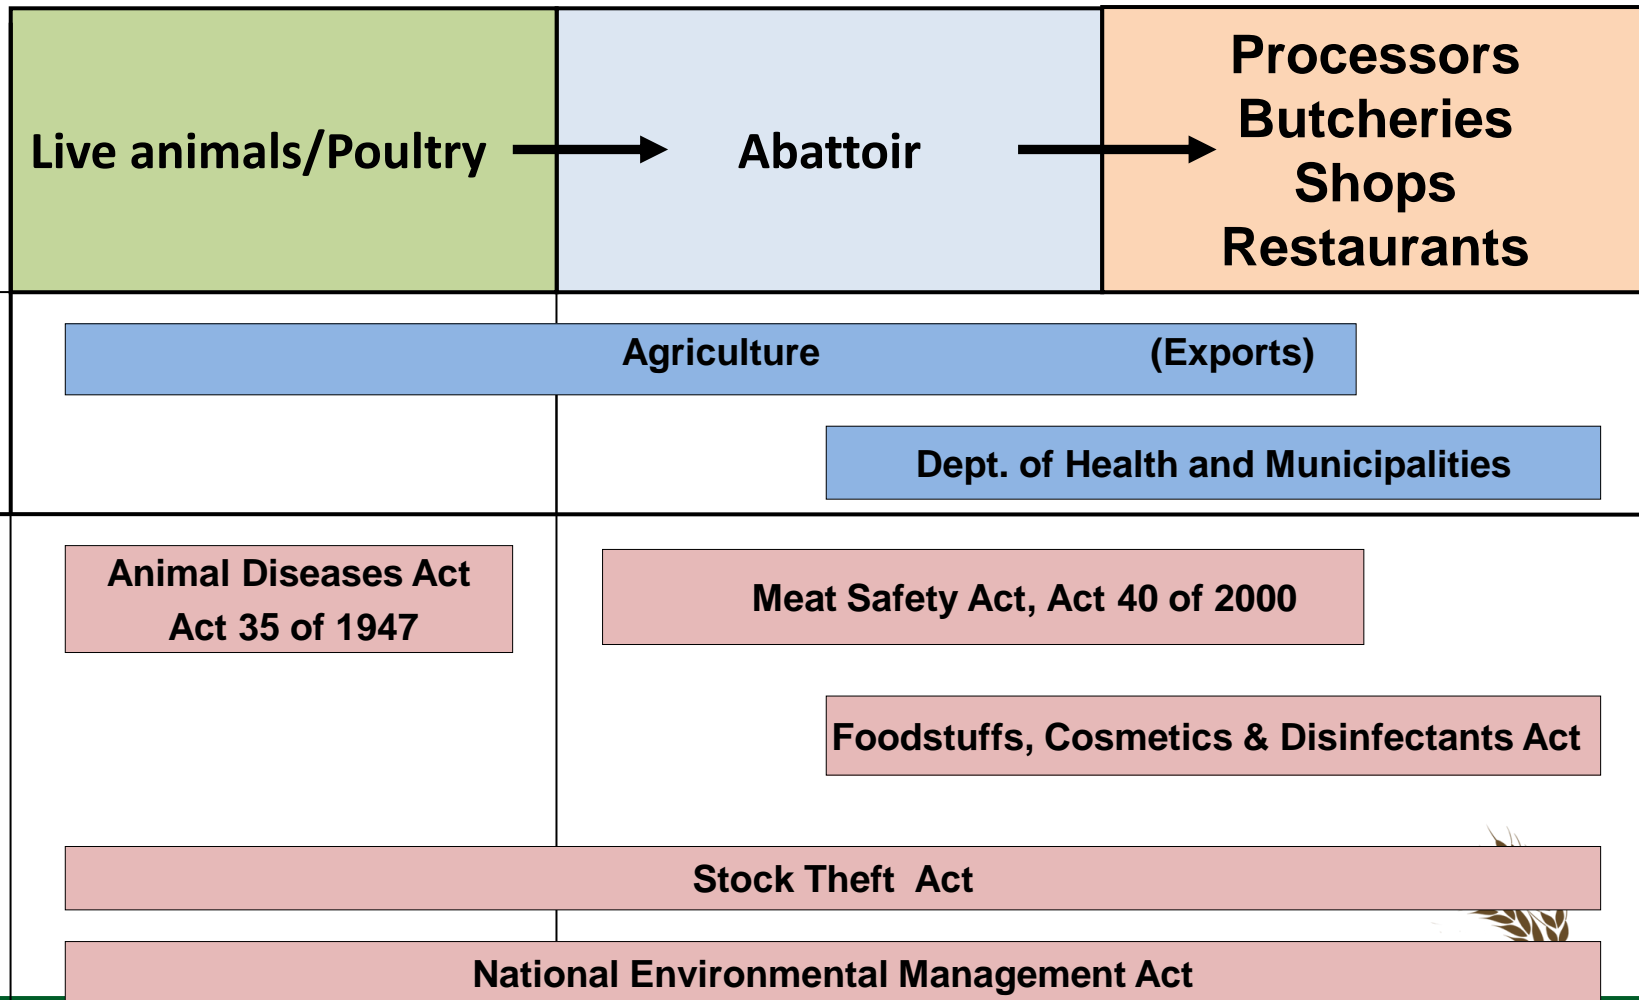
Live animals/Poultry

Abattoir

Processors
Butcheries
Shops
Restaurants

Agriculture (Exports)

Dept. of Health and Municipalities

Animal Diseases Act
Act 35 of 1947

Meat Safety Act, Act 40 of 2000

Foodstuffs, Cosmetics & Disinfectants Act

Stock Theft Act

National Environmental Management Act